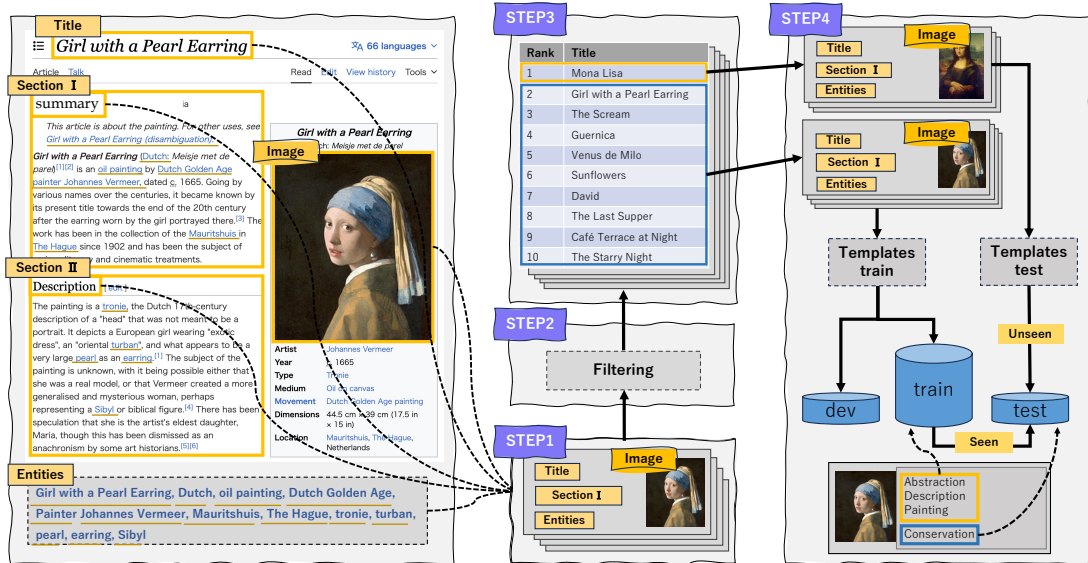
Title

Girl with a Pearl Earring

66 languages

Article Talk

Read Edit View history Tools

Section I

summary

This article is about the painting. For other uses, see Girl with a Pearl Earring (disambiguation).

Girl with a Pearl Earring (Dutch: Meisje met de parel)[1][2] is an oil painting by Dutch Golden Age painter Johannes Vermeer, dated c. 1665. Going by various names over the centuries, it became known by its present title towards the end of the 20th century after the earring worn by the girl portrayed there.[3] The work has been in the collection of the Mauritshuis in The Hague since 1902 and has been the subject of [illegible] and cinematic treatments.

Girl with a Pearl Earring

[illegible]ch: Meisje met de parel

Image

Section II

Description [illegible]

The painting is a tronie, the Dutch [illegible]-century description of a "head" that was not meant to be a portrait. It depicts a European girl wearing "exotic dress", an "oriental turban", and what appears to be a very large pearl as an earring.[1] The subject of the painting is unknown, with it being possible either that she was a real model, or that Vermeer created a more generalised and mysterious woman, perhaps representing a Sibyl or biblical figure.[4] There has been speculation that she is the artist's eldest daughter, Maria, though this has been dismissed as an anachronism by some art historians.[5][6]

| Artist | Johannes Vermeer |
|---|---|
| Year | c. 1665 |
| Type | Tronie |
| Medium | Oil on canvas |
| Movement | Dutch Golden Age painting |
| Dimensions | 44.5 cm × 39 cm (17.5 in × 15 in) |
| Location | Mauritshuis, The Hague, Netherlands |

Entities

Girl with a Pearl Earring, Dutch, oil painting, Dutch Golden Age, Painter Johannes Vermeer, Mauritshuis, The Hague, tronie, turban, pearl, earring, Sibyl

STEP3

| Rank | Title |
|---|---|
| 1 | Mona Lisa |
| 2 | Girl with a Pearl Earring |
| 3 | The Scream |
| 4 | Guernica |
| 5 | Venus de Milo |
| 6 | Sunflowers |
| 7 | David |
| 8 | The Last Supper |
| 9 | Café Terrace at Night |
| 10 | The Starry Night |

STEP2

Filtering

STEP1

Title

Section I

Entities

Image

STEP4

Title

Section I

Entities

Image

Title

Section I

Entities

Image

Templates train

Templates test

Unseen

dev

train

test

Seen

Abstraction
Description
Painting

Conservation